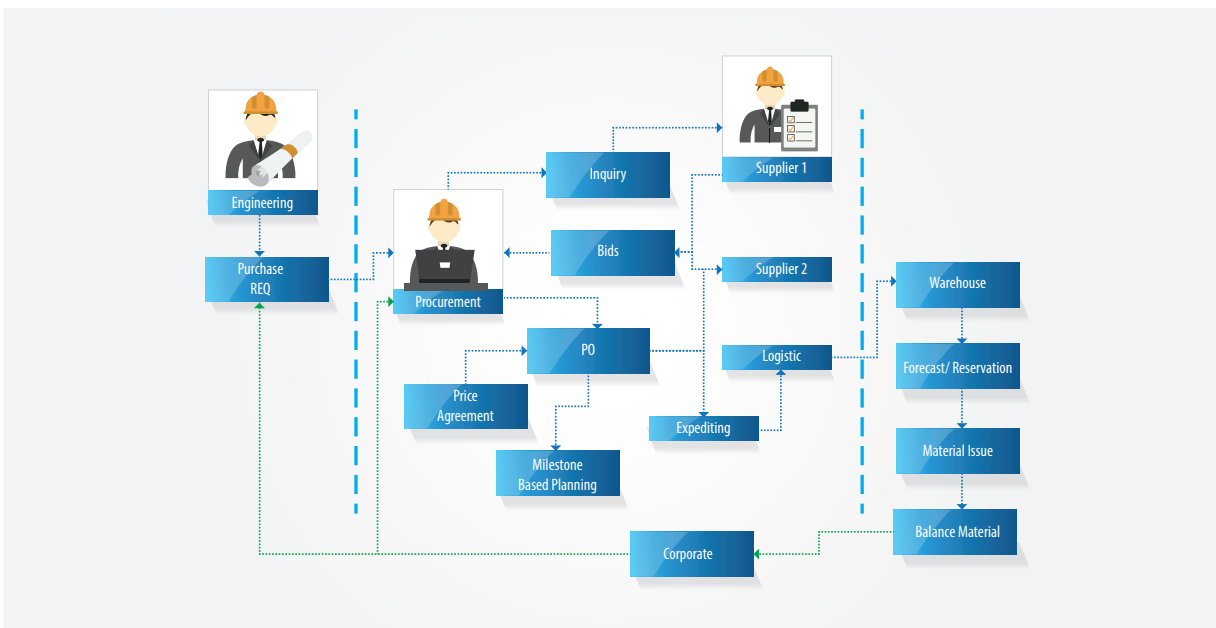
Engineering

Purchase REQ

Procurement

Inquiry

Bids

Supplier 1

Supplier 2

PO

Price Agreement

Milestone Based Planning

Expediting

Logistic

Warehouse

Forecast/ Reservation

Material Issue

Balance Material

Corporate